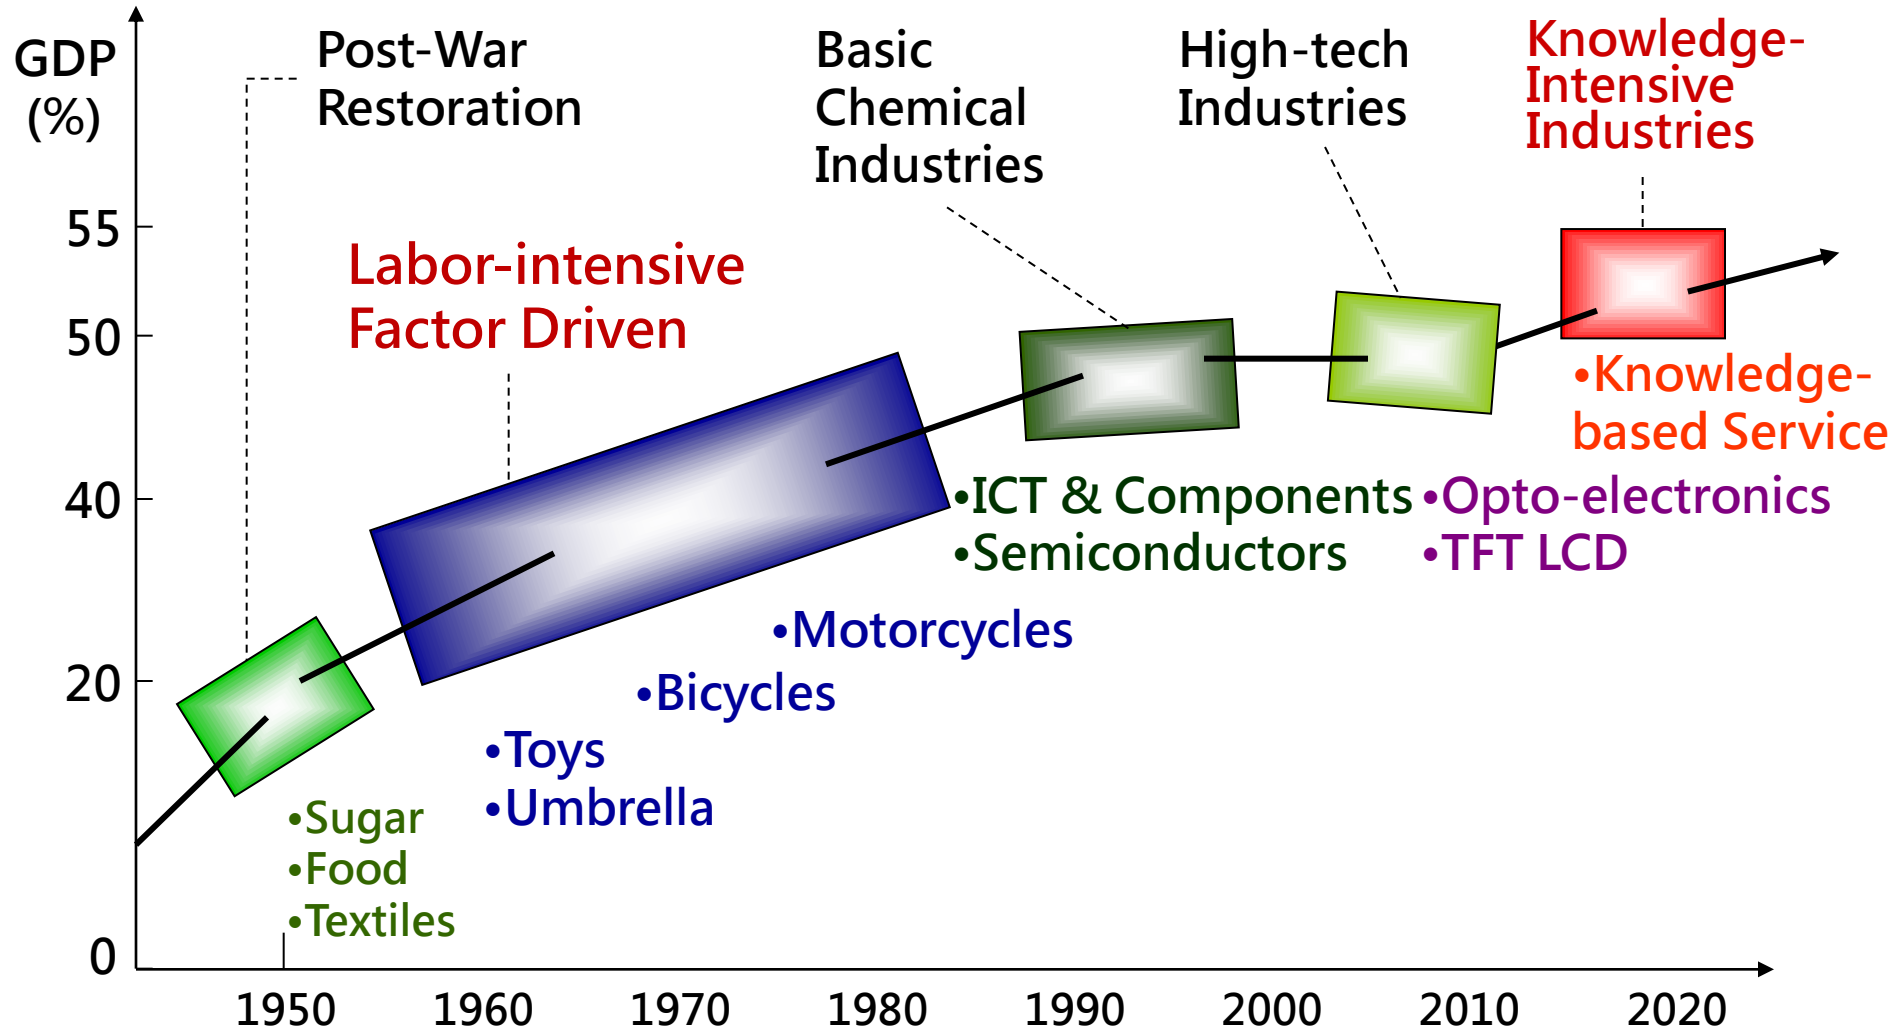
GDP (%)

Post-War Restoration

Basic Chemical Industries

High-tech Industries

Knowledge-Intensive Industries

55

50

40

20

0

Labor-intensive Factor Driven

•Knowledge-based Service

•ICT & Components

•Semiconductors

•Opto-electronics

•TFT LCD

•Motorcycles

•Bicycles

•Toys

•Umbrella

•Sugar

•Food

•Textiles

1950 1960 1970 1980 1990 2000 2010 2020